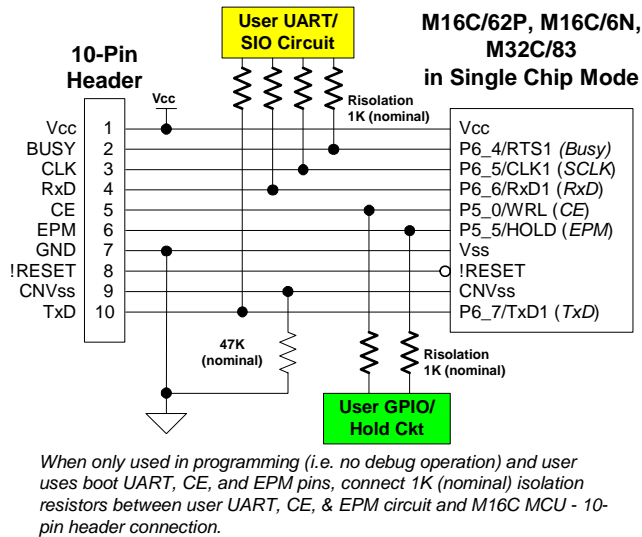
User UART/ SIO Circuit

M16C/62P, M16C/6N, M32C/83 in Single Chip Mode

10-Pin Header

Vcc

Risolation 1K (nominal)

| | | |
|---|---|---|
| Vcc | 1 | Vcc |
| BUSY | 2 | P6_4/RTS1 *(Busy)* |
| CLK | 3 | P6_5/CLK1 (*SCLK*) |
| RxD | 4 | P6_6/RxD1 (*RxD*) |
| CE | 5 | P5_0/WRL (*CE*) |
| EPM | 6 | P5_5/HOLD (*EPM*) |
| GND | 7 | Vss |
| !RESET | 8 | !RESET |
| CNVss | 9 | CNVss |
| TxD | 10 | P6_7/TxD1 (*TxD*) |

47K (nominal)

Risolation 1K (nominal)

User GPIO/ Hold Ckt

*When only used in programming (i.e. no debug operation) and user uses boot UART, CE, and EPM pins, connect 1K (nominal) isolation resistors between user UART, CE, & EPM circuit and M16C MCU - 10-pin header connection.*